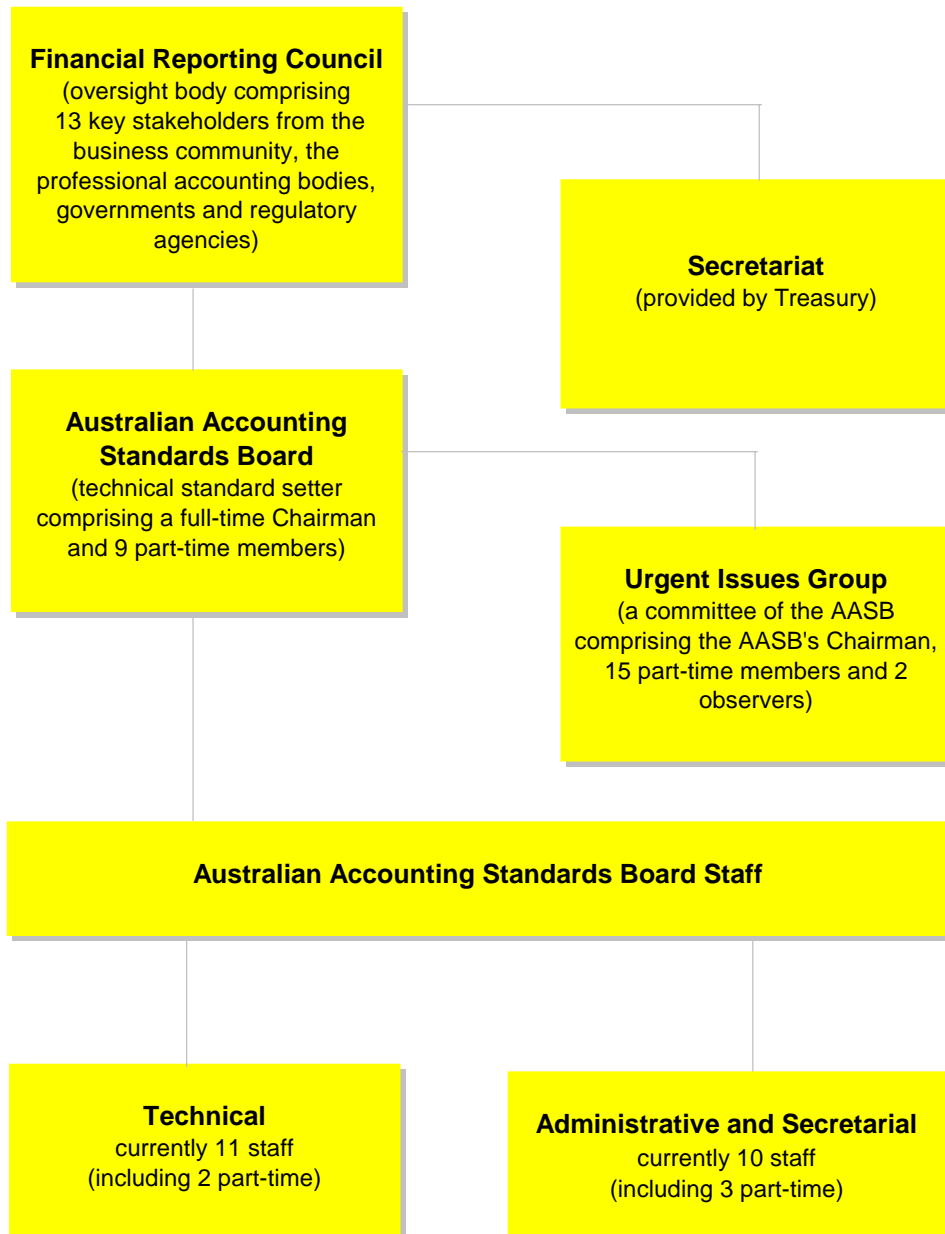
**Financial Reporting Council**
(oversight body comprising 13 key stakeholders from the business community, the professional accounting bodies, governments and regulatory agencies)

**Secretariat**
(provided by Treasury)

**Australian Accounting Standards Board**
(technical standard setter comprising a full-time Chairman and 9 part-time members)

**Urgent Issues Group**
(a committee of the AASB comprising the AASB's Chairman, 15 part-time members and 2 observers)

**Australian Accounting Standards Board Staff**

**Technical**
currently 11 staff
(including 2 part-time)

**Administrative and Secretarial**
currently 10 staff
(including 3 part-time)